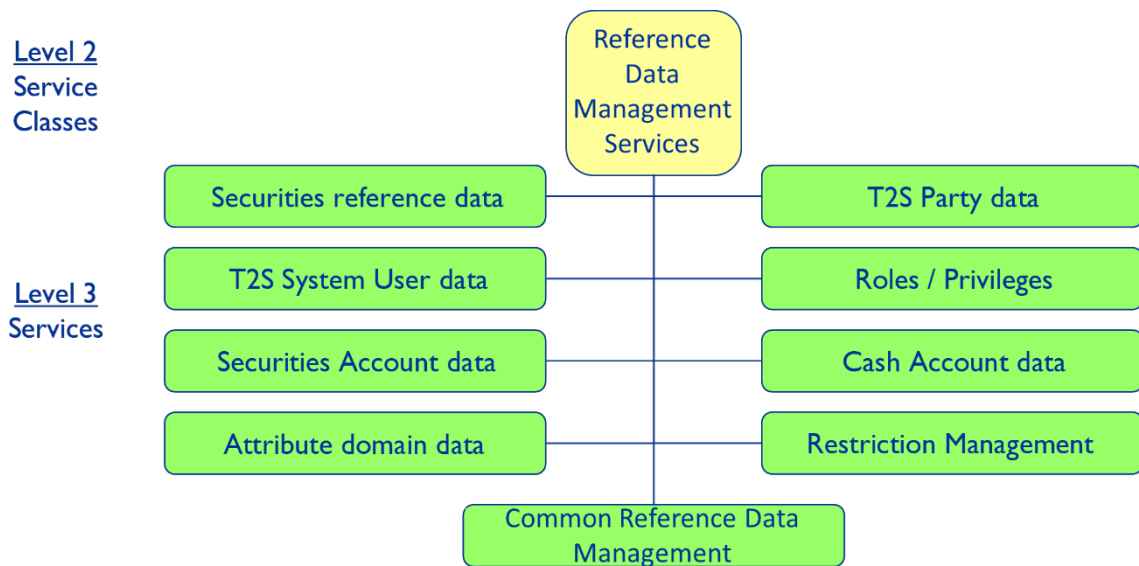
Level 2
Service Classes

Reference Data Management Services

Level 3
Services

Securities reference data

T2S Party data

T2S System User data

Roles / Privileges

Securities Account data

Cash Account data

Attribute domain data

Restriction Management

Common Reference Data Management